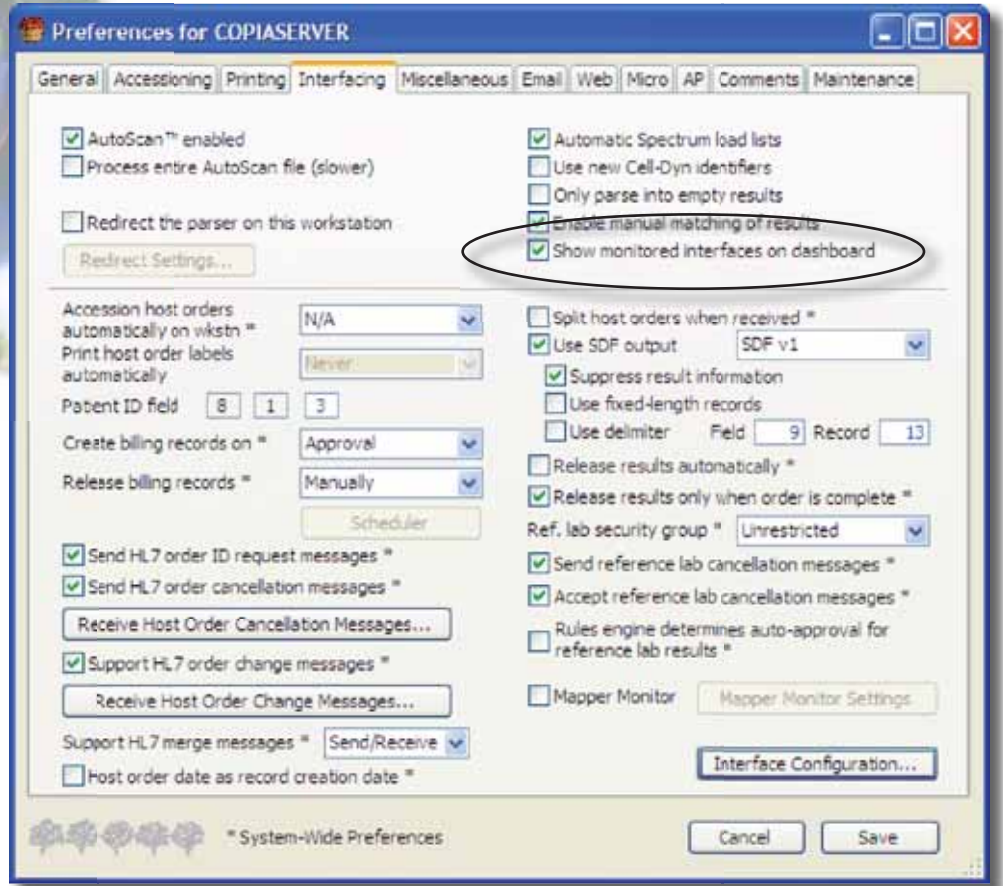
Preferences for COPIASERVER

General | Accessioning | Printing | Interfacing | Miscellaneous | Email | Web | Micro | AP | Comments | Maintenance

AutoScan™ enabled
Process entire AutoScan file (slower)

Redirect the parser on this workstation
Redirect Settings...

Automatic Spectrum load lists
Use new Cell-Dyn identifiers
Only parse into empty results
Enable manual matching of results
Show monitored interfaces on dashboard

Accession host orders automatically on wkstn * N/A
Print host order labels automatically Never
Patient ID field 8 1 3
Create billing records on * Approval
Release billing records * Manually
Scheduler
Send HL7 order ID request messages *
Send HL7 order cancellation messages *
Receive Host Order Cancellation Messages...
Support HL7 order change messages *
Receive Host Order Change Messages...
Support HL7 merge messages * Send/Receive
Host order date as record creation date *

Split host orders when received *
Use SDF output SDF v1
Suppress result information
Use fixed-length records
Use delimiter Field 9 Record 13
Release results automatically *
Release results only when order is complete *
Ref. lab security group * Unrestricted
Send reference lab cancellation messages *
Accept reference lab cancellation messages *
Rules engine determines auto-approval for reference lab results *
Mapper Monitor Mapper Monitor Settings
Interface Configuration...

* System-Wide Preferences
Cancel Save